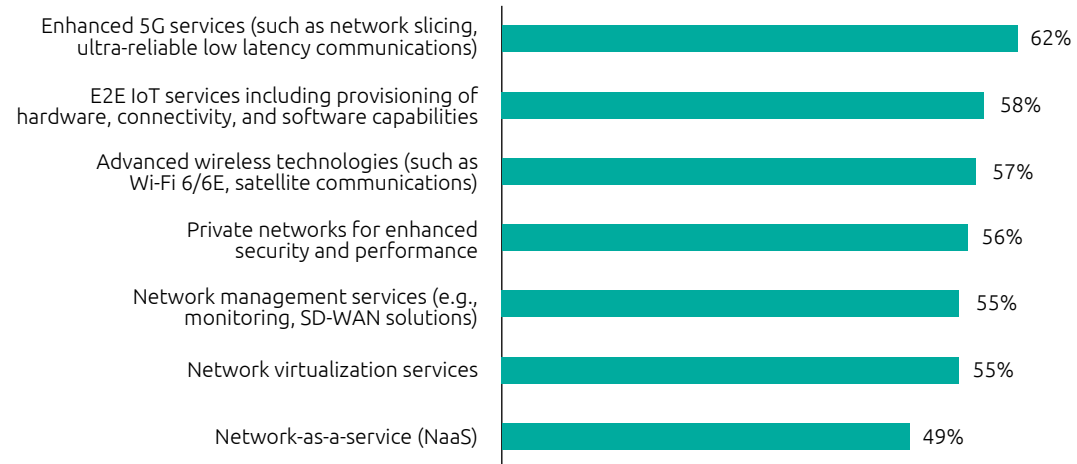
Enhanced 5G services (such as network slicing, ultra-reliable low latency communications) 62%

E2E IoT services including provisioning of hardware, connectivity, and software capabilities 58%

Advanced wireless technologies (such as Wi-Fi 6/6E, satellite communications) 57%

Private networks for enhanced security and performance 56%

Network management services (e.g., monitoring, SD-WAN solutions) 55%

Network virtualization services 55%

Network-as-a-service (NaaS) 49%